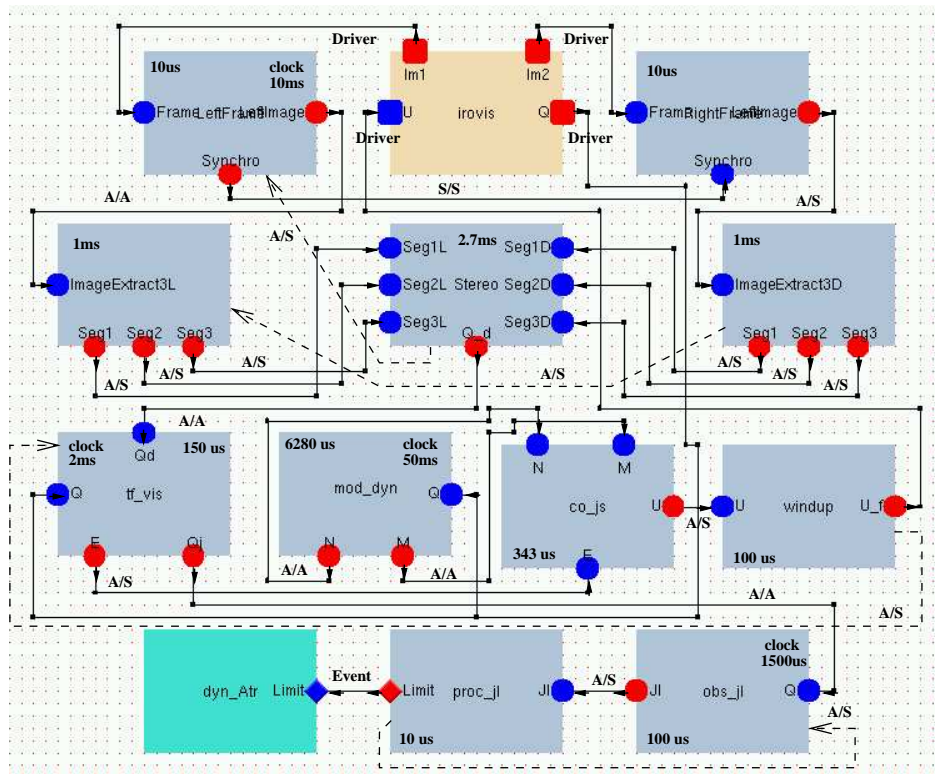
Driver
Driver
10us
clock
10ms
Im1
Im2
10us
Frame
LeftFrame
LeftImage
U
irovis
Q
Frame
RightFrame
LeftImage
Driver
Driver
Synchro
Synchro
A/A
S/S
A/S
A/S
1ms
Seg1L
2.7ms
Seg1D
1ms
ImageExtract3L
Seg2L
Stereo
Seg2D
ImageExtract3D
Seg3L
Seg3D
Seg1
Seg2
Seg3
Q_d
Seg1
Seg2
Seg3
A/S
A/S
A/S
A/S
A/S
A/S
A/S
A/A
clock
2ms
Qd
150 us
6280 us
clock
50ms
N
M
Q
tf_vis
mod_dyn
Q
co_js
U
U
windup
U_f
A/S
343 us
100 us
E
Qi
N
M
E
A/S
A/A
A/A
A/A
A/S
clock
1500us
dyn_Atr
Limit
Event
Limit
proc_jl
Jl
A/S
Jl
obs_jl
Q
10 us
100 us
A/S